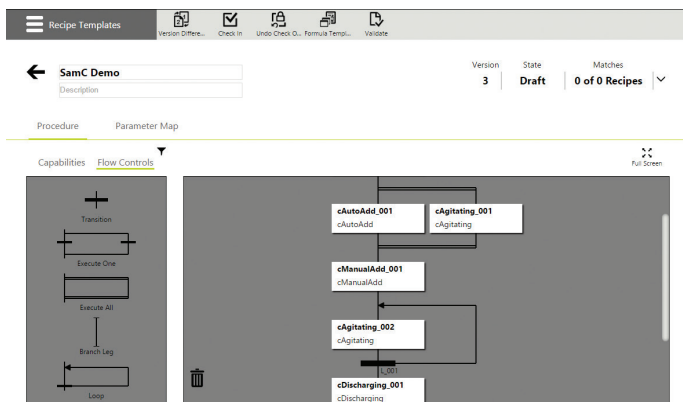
Recipe Templates

Version Differe...

Check In

Undo Check O...

Formula Templ...

Validate

SamC Demo

Description

Version
3

State
Draft

Matches
0 of 0 Recipes

Procedure

Parameter Map

Capabilities

Flow Controls

Full Screen

Transition

Execute One

Execute All

Branch Leg

Loop

cAutoAdd_001
cAutoAdd

cAgitating_001
cAgitating

cManualAdd_001
cManualAdd

cAgitating_002
cAgitating

L_001

cDischarging_001
cDischarging